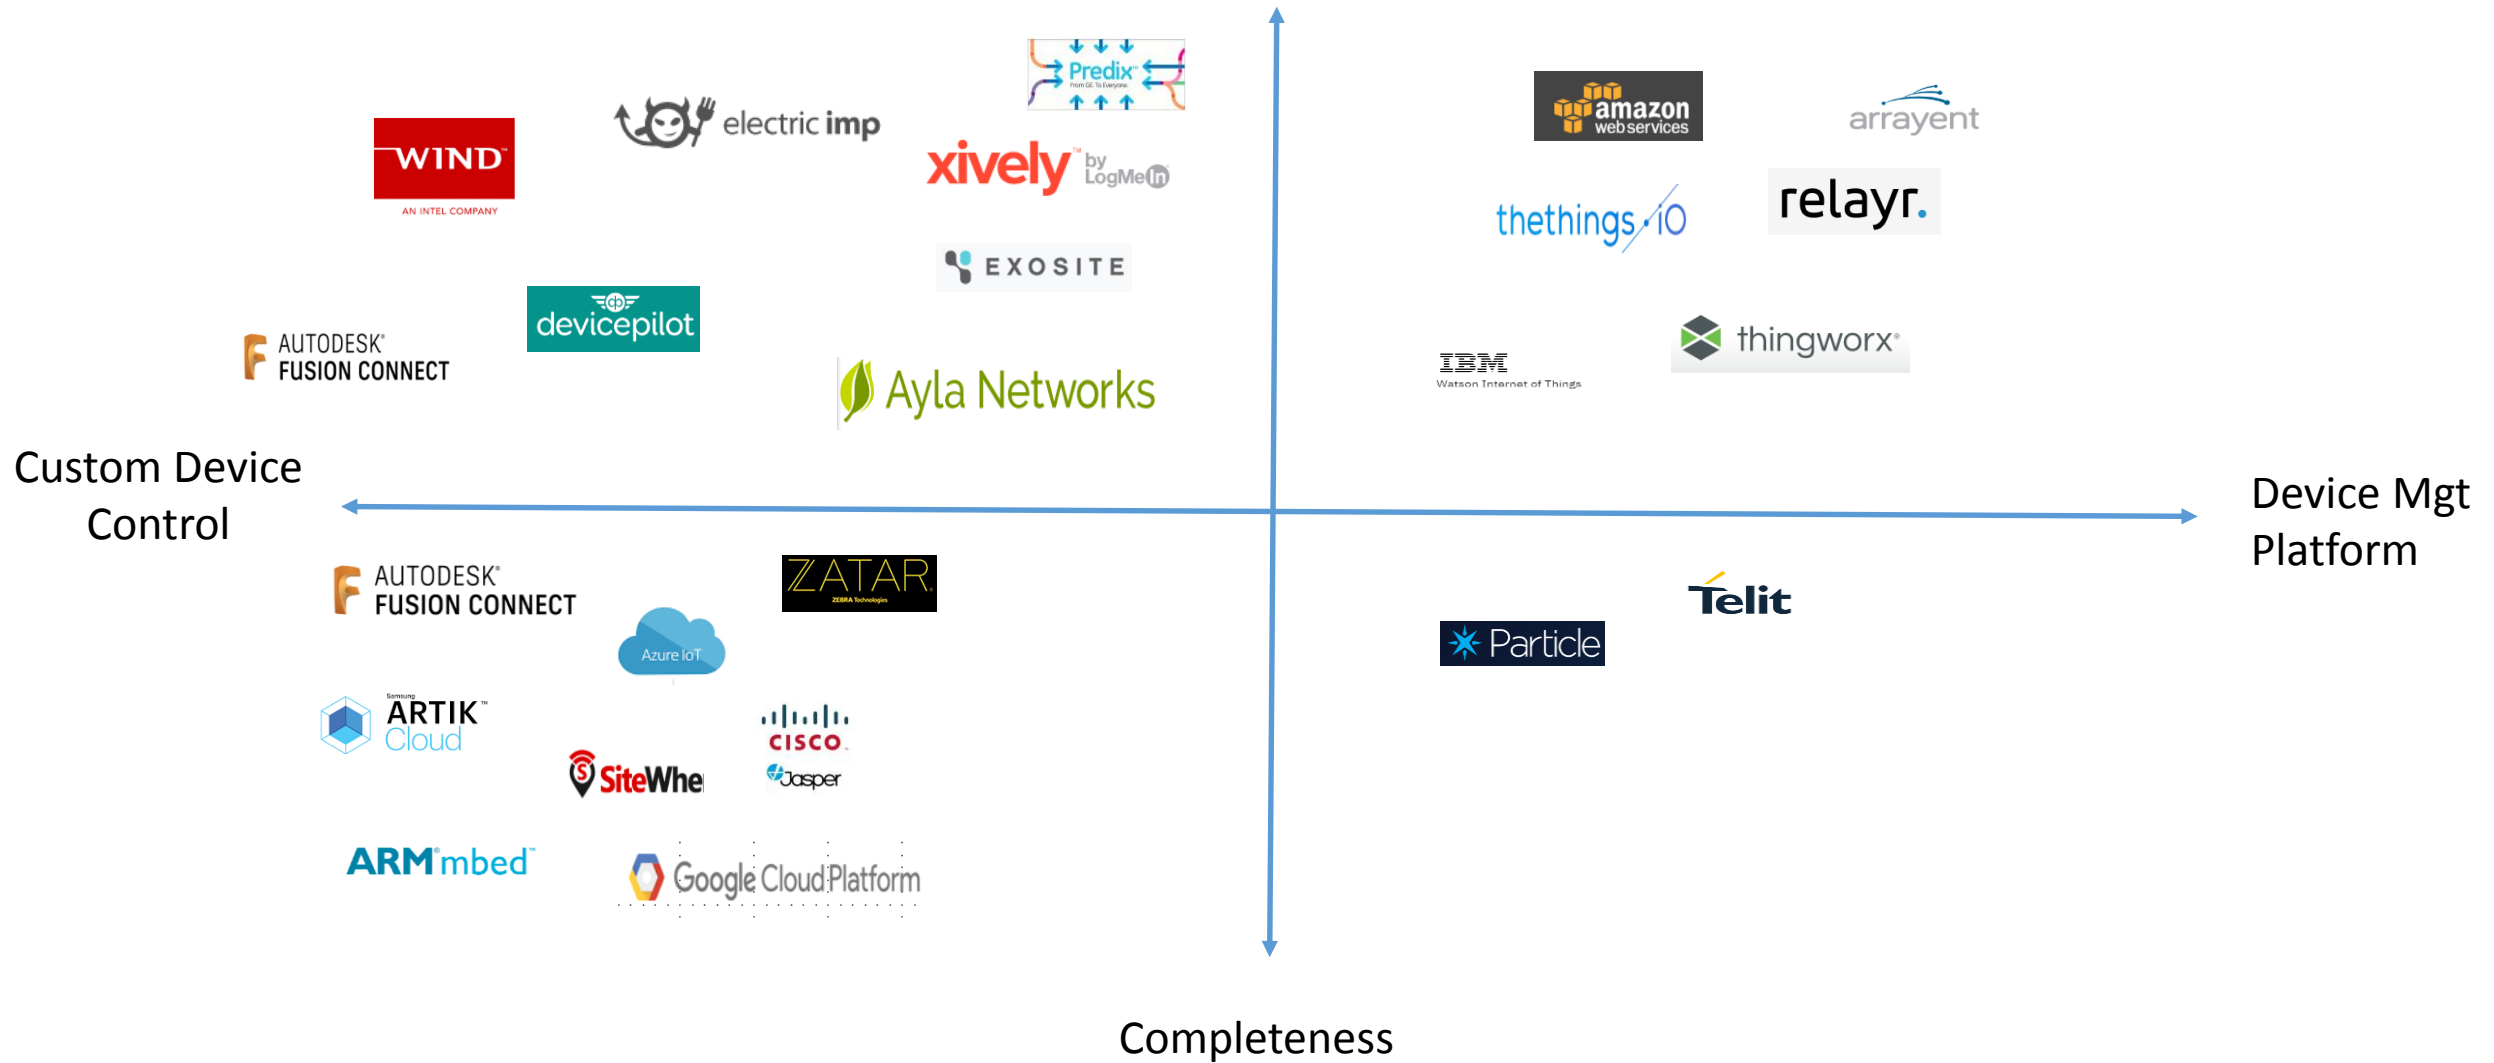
Predix
From GE To Everyone

WIND
AN INTEL COMPANY

electric imp

xively by LogMeIn

EXOSITE

devicepilot

AUTODESK® FUSION CONNECT

Ayla Networks

amazon web services

arrayent

thethings.iO

relayr.

IBM
Watson Internet of Things

thingworx®

Custom Device Control

Device Mgt Platform

AUTODESK® FUSION CONNECT

ZATAR
ZEBRA Technologies

Azure IoT

Telit

Particle

Samsung ARTIK™ Cloud

CISCO
Jasper

SiteWhe

ARM®mbed™

Google Cloud Platform

Completeness